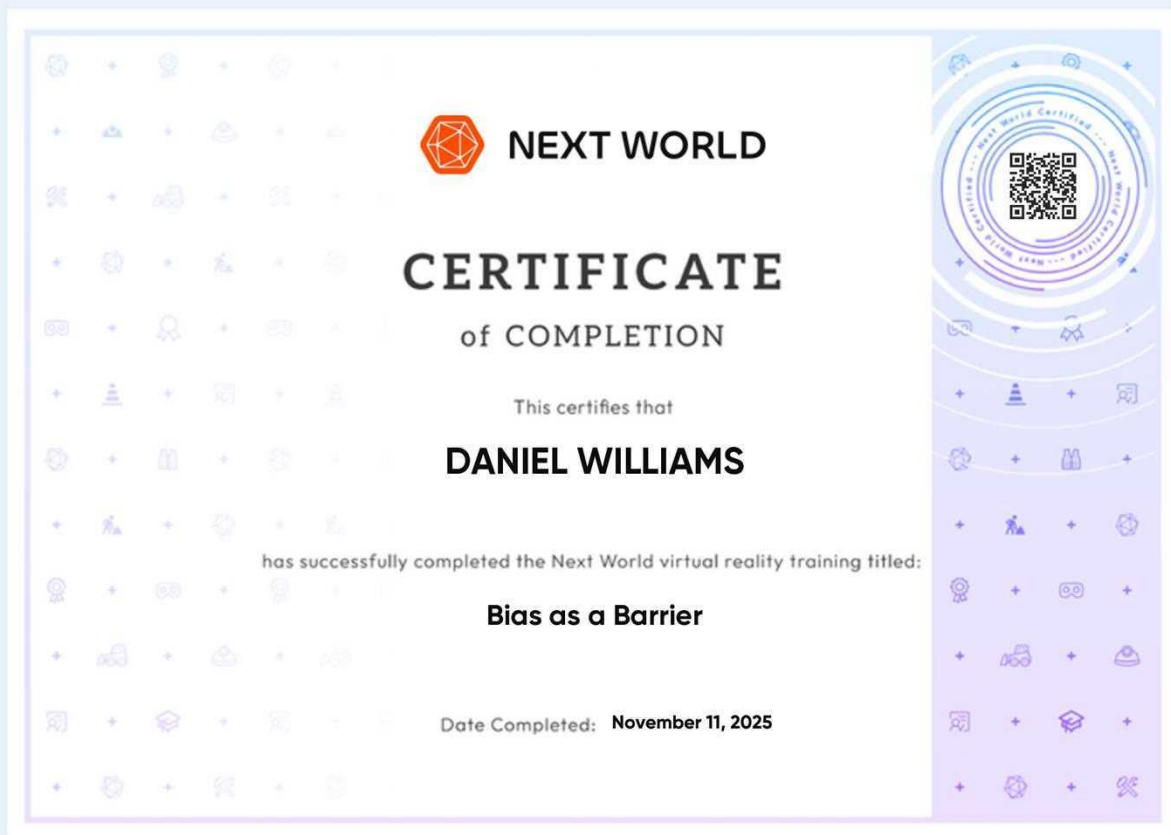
NEXT WORLD

Next World Certified --- Next World Certified ---

CERTIFICATE

of COMPLETION

This certifies that

DANIEL WILLIAMS

has successfully completed the Next World virtual reality training titled:

Bias as a Barrier

Date Completed: November 11, 2025